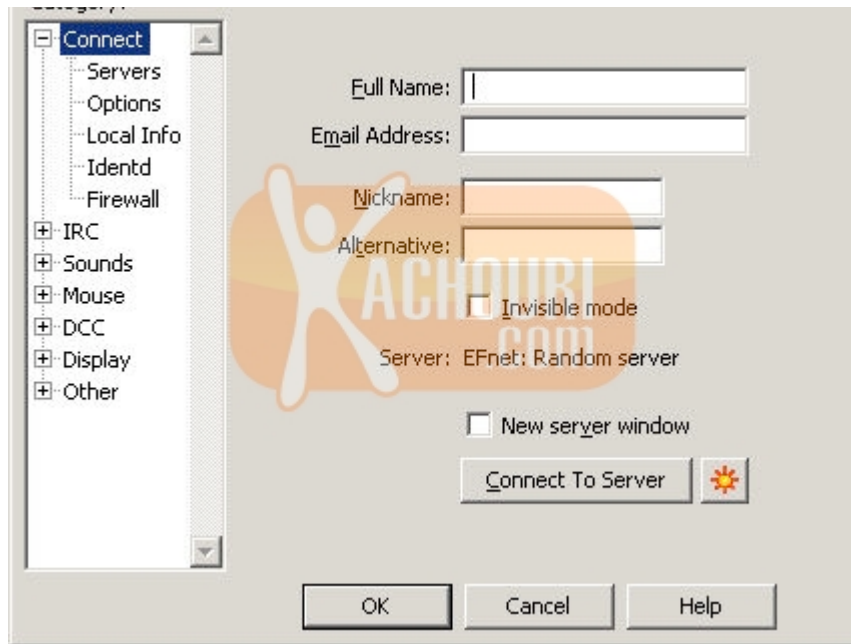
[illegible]

Connect
Servers
Options
Local Info
Identd
Firewall
IRC
Sounds
Mouse
DCC
Display
Other

Full Name:
Email Address:
Nickname:
Alternative:
Invisible mode
Server: EFnet: Random server
New server window
Connect To Server

ACHOURI .com

OK
Cancel
Help